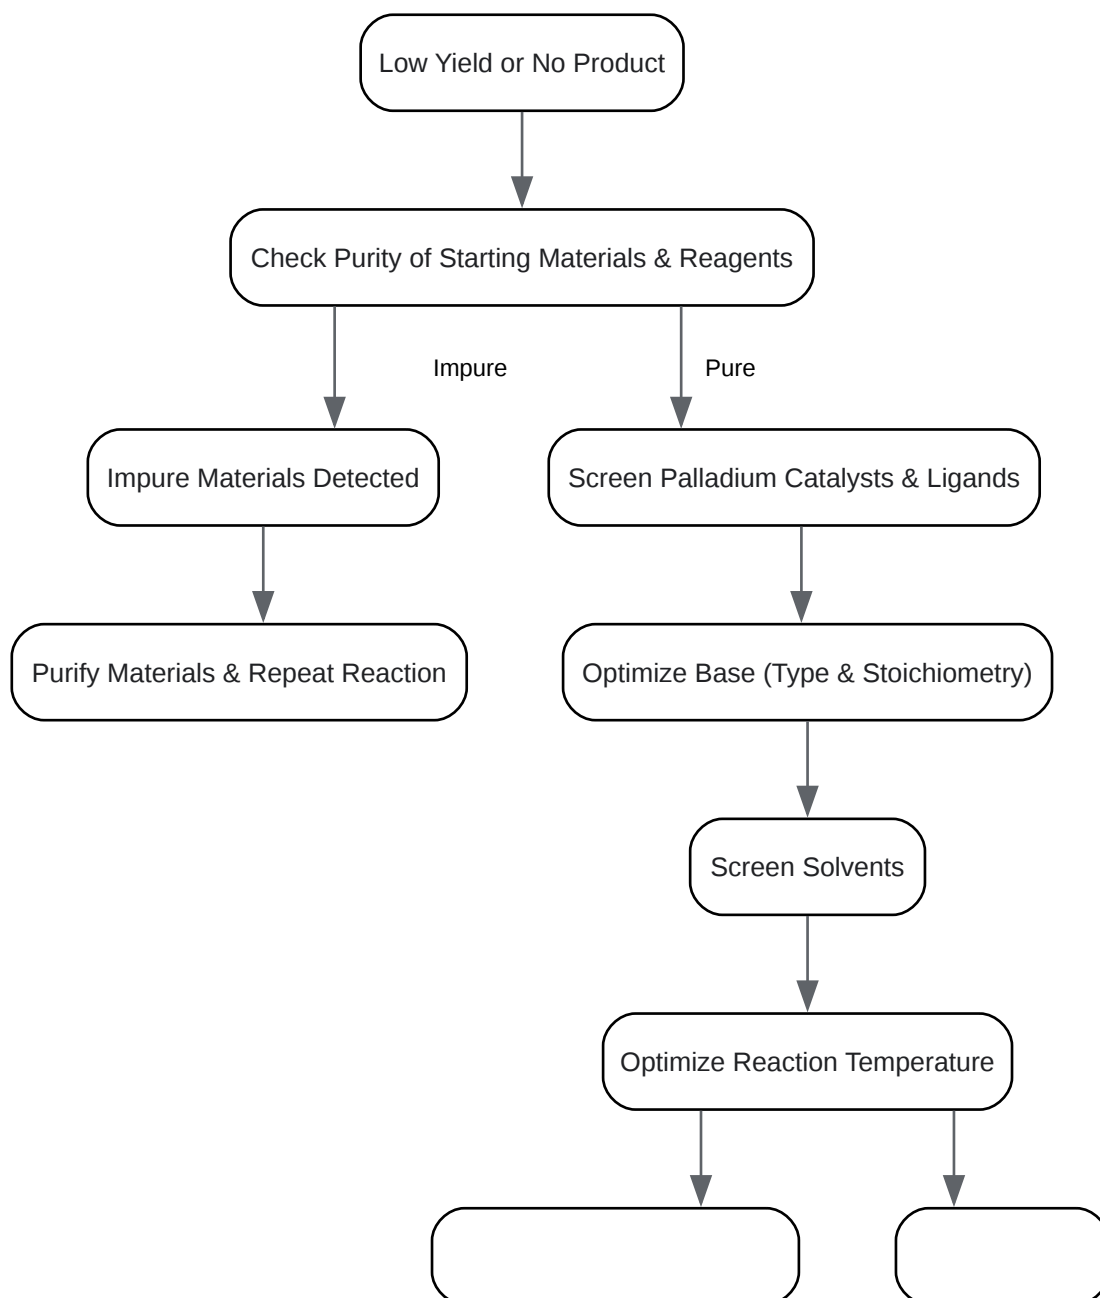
Low Yield or No Product

Check Purity of Starting Materials & Reagents

Impure

Pure

Impure Materials Detected

Screen Palladium Catalysts & Ligands

Purify Materials & Repeat Reaction

Optimize Base (Type & Stoichiometry)

Screen Solvents

Optimize Reaction Temperature